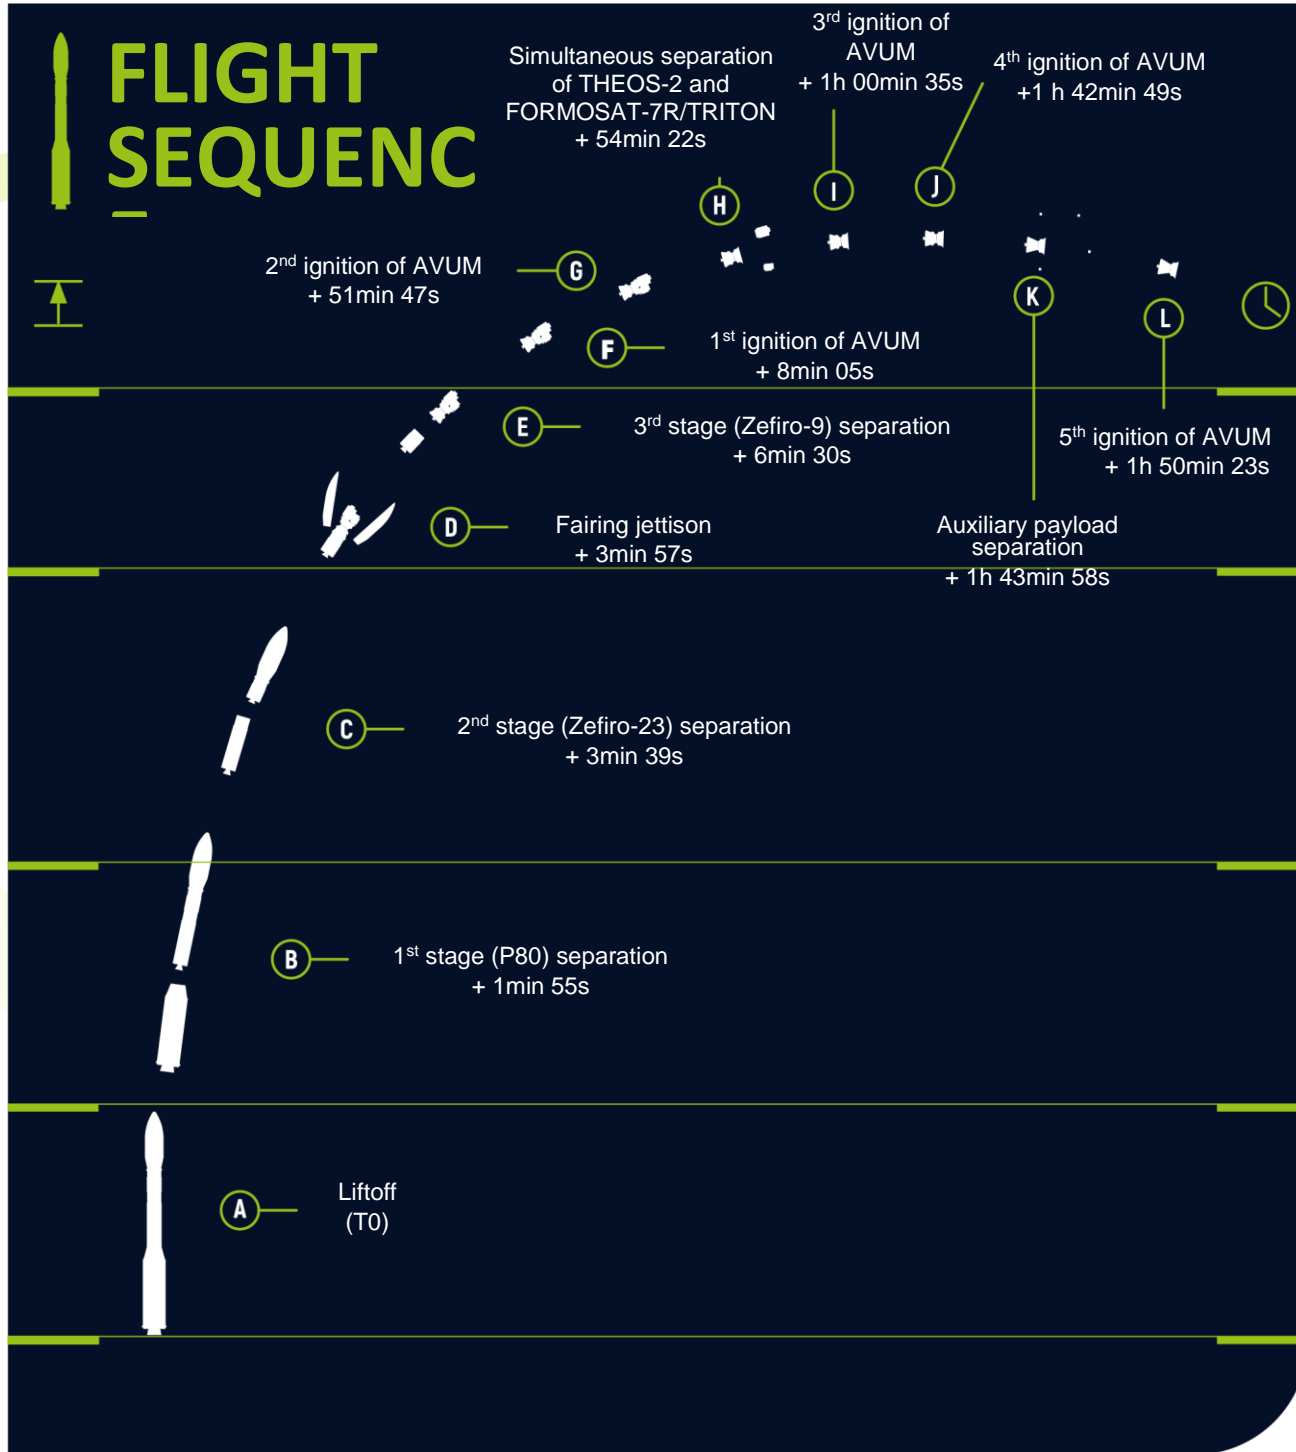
FLIGHT SEQUENC

Simultaneous separation of THEOS-2 and FORMOSAT-7R/TRITON + 54min 22s

3$^{rd}$ ignition of AVUM + 1h 00min 35s

4$^{th}$ ignition of AVUM +1 h 42min 49s

H

I

J

2$^{nd}$ ignition of AVUM + 51min 47s

G

K

L

F

1$^{st}$ ignition of AVUM + 8min 05s

E

3$^{rd}$ stage (Zefiro-9) separation + 6min 30s

5$^{th}$ ignition of AVUM + 1h 50min 23s

D

Fairing jettison + 3min 57s

Auxiliary payload separation + 1h 43min 58s

C

2$^{nd}$ stage (Zefiro-23) separation + 3min 39s

B

1$^{st}$ stage (P80) separation + 1min 55s

A

Liftoff (T0)